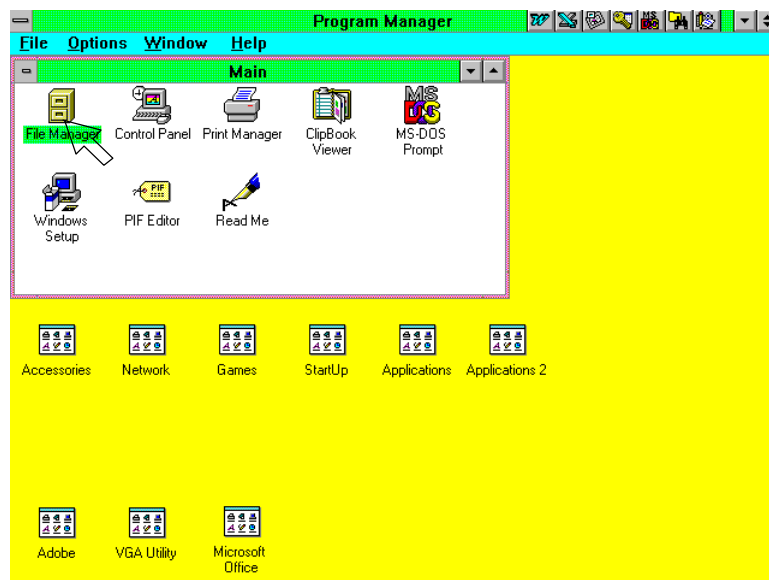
Program Manager

File Options Window Help

Main

File Manager
Control Panel
Print Manager
ClipBook Viewer
MS-DOS Prompt
Windows Setup
PIF Editor
Read Me

Accessories
Network
Games
StartUp
Applications
Applications 2
Adobe
VGA Utility
Microsoft Office